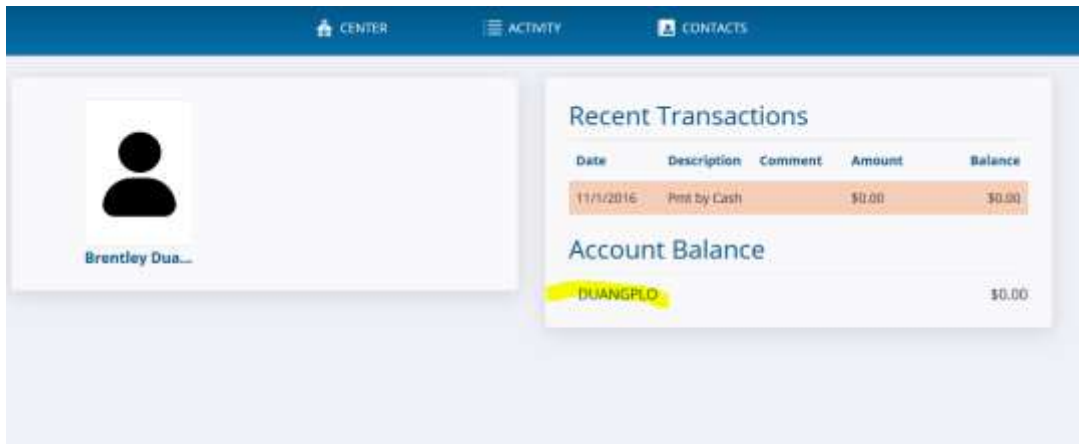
CENTER ACTIVITY CONTACTS

Brentley Dua...

Recent Transactions

| Date | Description | Comment | Amount | Balance |
|---|---|---|---|---|
| 11/1/2016 | Pmt by Cash | | $0.00 | $0.00 |

Account Balance

DUANGPLO $0.00